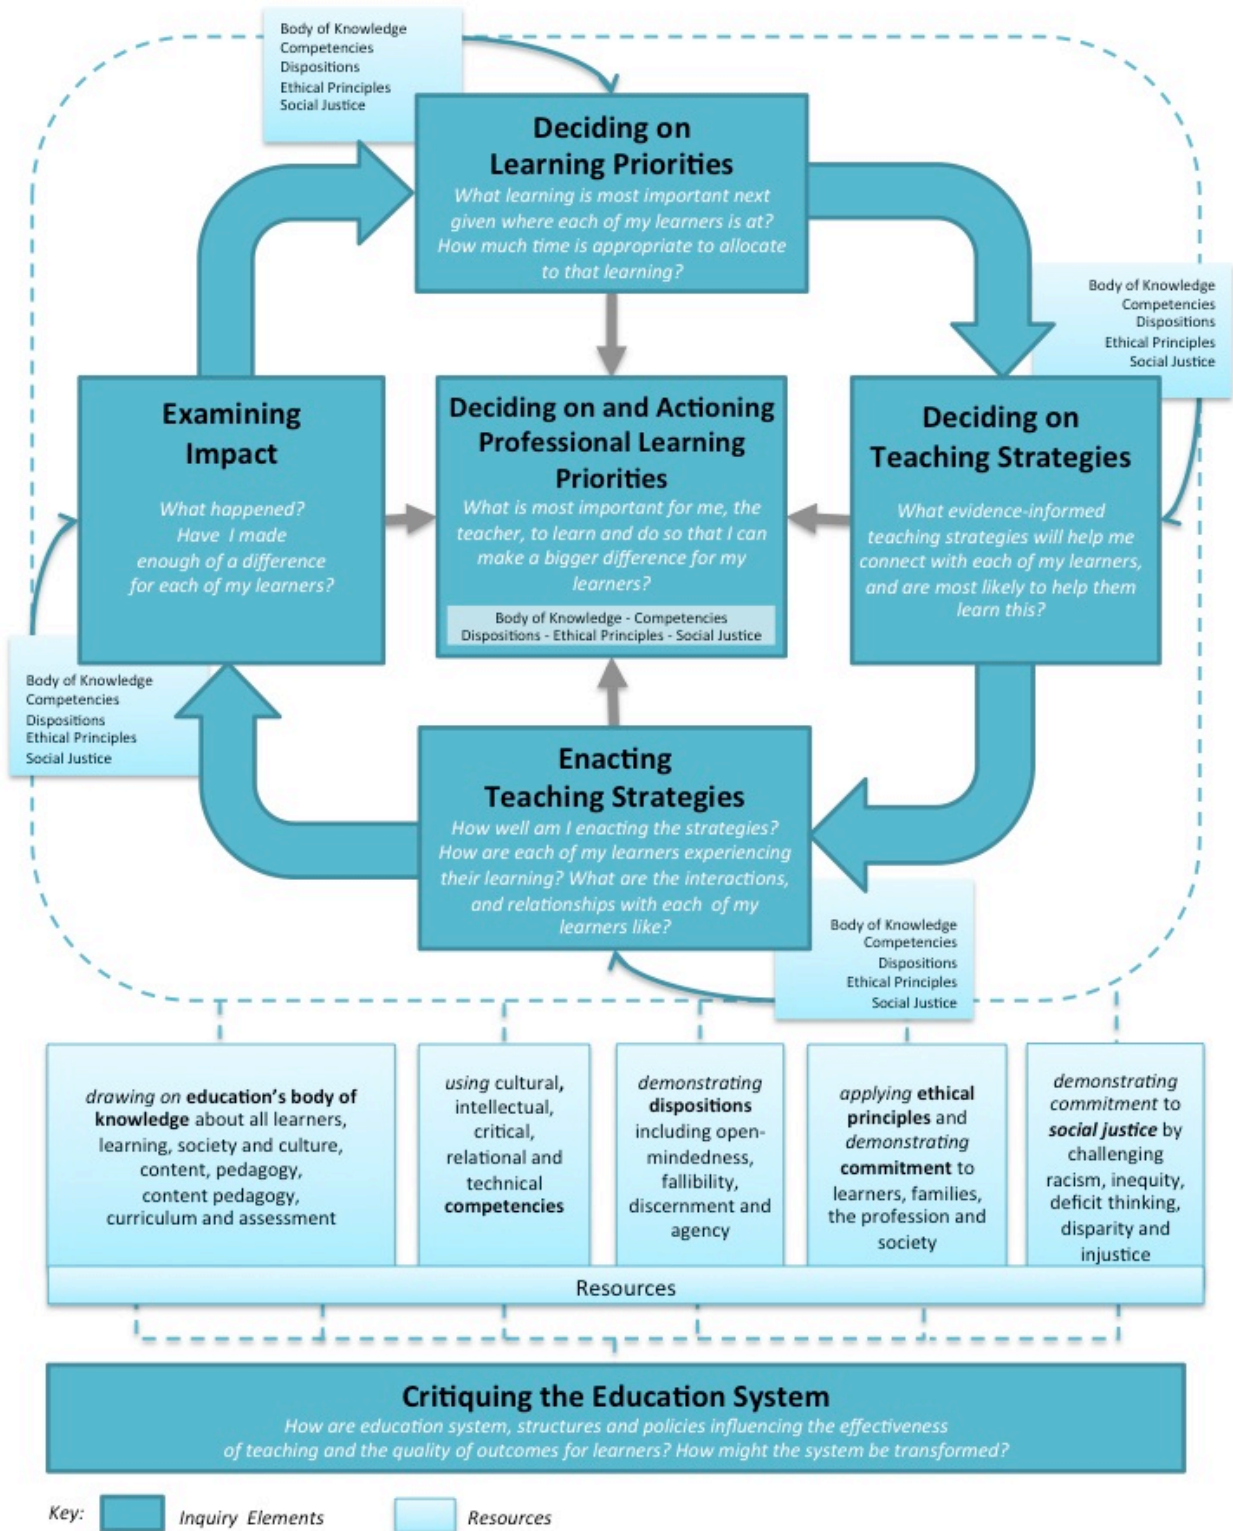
Body of Knowledge
Competencies
Dispositions
Ethical Principles
Social Justice

Deciding on Learning Priorities
What learning is most important next given where each of my learners is at? How much time is appropriate to allocate to that learning?

Body of Knowledge
Competencies
Dispositions
Ethical Principles
Social Justice

Examining Impact
What happened? Have I made enough of a difference for each of my learners?

Deciding on and Actioning Professional Learning Priorities
What is most important for me, the teacher, to learn and do so that I can make a bigger difference for my learners?
Body of Knowledge - Competencies
Dispositions - Ethical Principles - Social Justice

Deciding on Teaching Strategies
What evidence-informed teaching strategies will help me connect with each of my learners, and are most likely to help them learn this?

Body of Knowledge
Competencies
Dispositions
Ethical Principles
Social Justice

Enacting Teaching Strategies
How well am I enacting the strategies? How are each of my learners experiencing their learning? What are the interactions, and relationships with each of my learners like?

Body of Knowledge
Competencies
Dispositions
Ethical Principles
Social Justice

drawing on education's body of knowledge about all learners, learning, society and culture, content, pedagogy, content pedagogy, curriculum and assessment

using cultural, intellectual, critical, relational and technical competencies

demonstrating dispositions including open-mindedness, fallibility, discernment and agency

applying ethical principles and demonstrating commitment to learners, families, the profession and society

demonstrating commitment to social justice by challenging racism, inequity, deficit thinking, disparity and injustice

Resources

Critiquing the Education System
How are education system, structures and policies influencing the effectiveness of teaching and the quality of outcomes for learners? How might the system be transformed?

Key: Inquiry Elements Resources